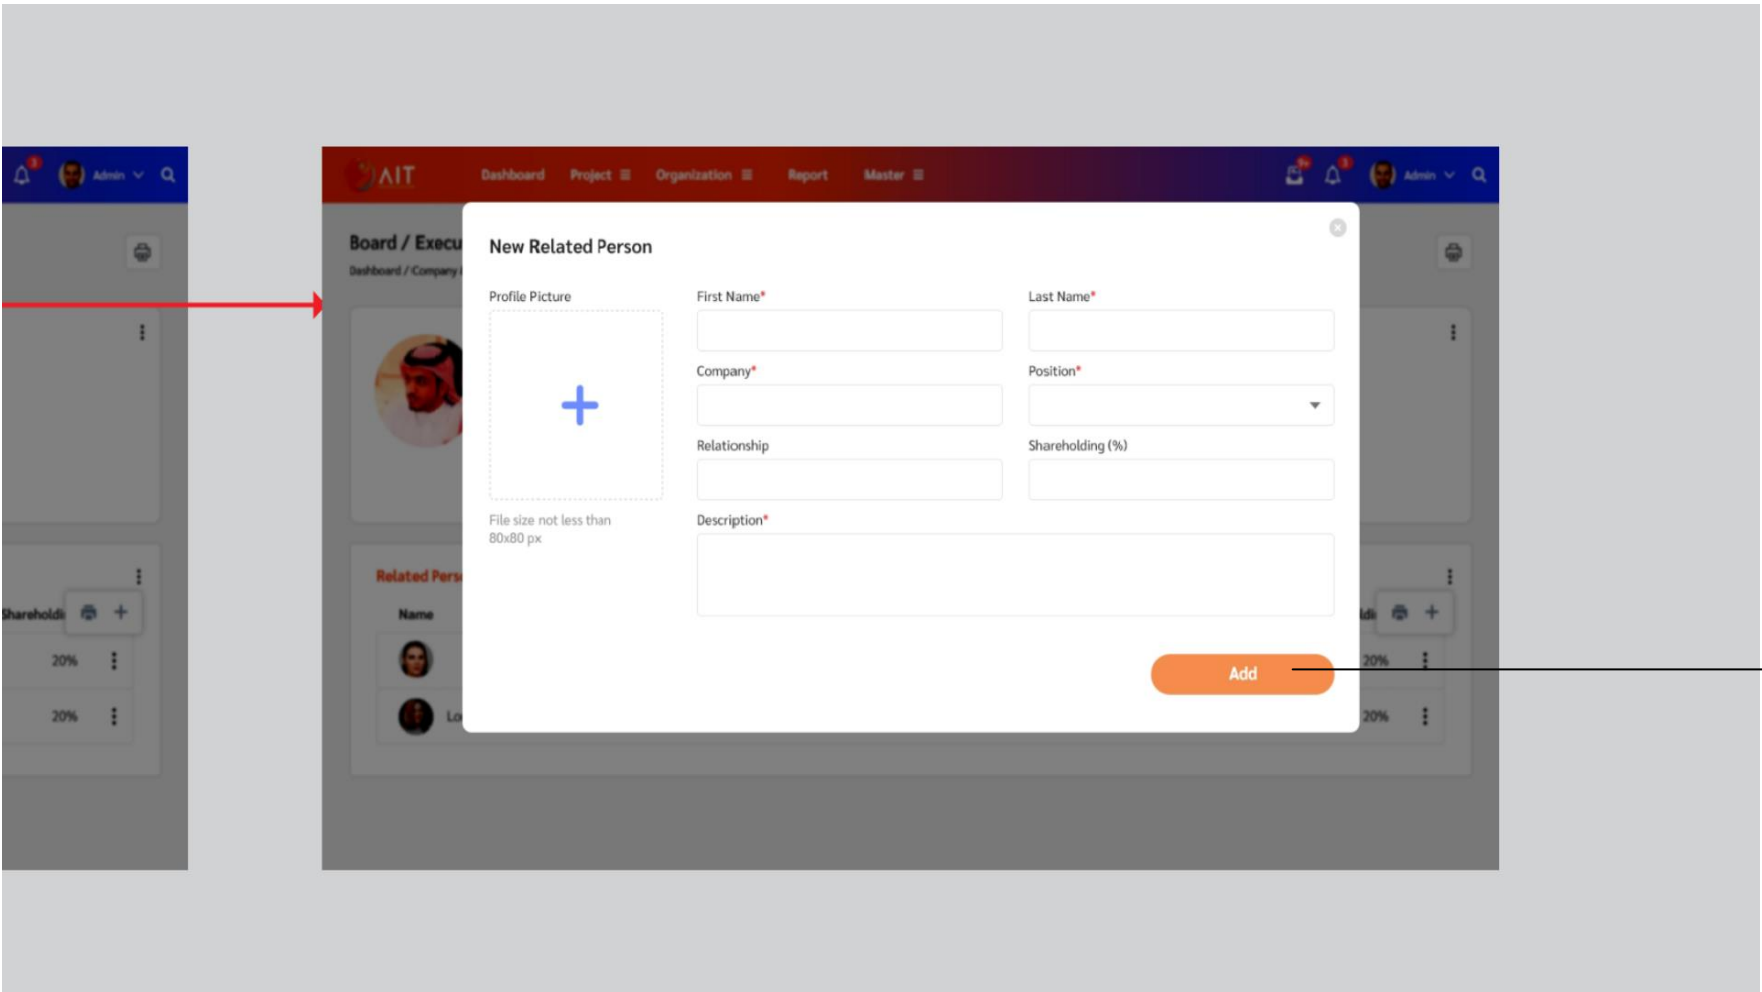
Admin

AIT Dashboard Project Organization Report Master

Admin

Board / Execu
Dashboard / Company

Shareholdi
20%
20%

Related Pers
Name
Lo

20%
20%

New Related Person

Profile Picture

+

File size not less than 80x80 px

First Name*

Last Name*

Company*

Position*

Relationship

Shareholding (%)

Description*

Add